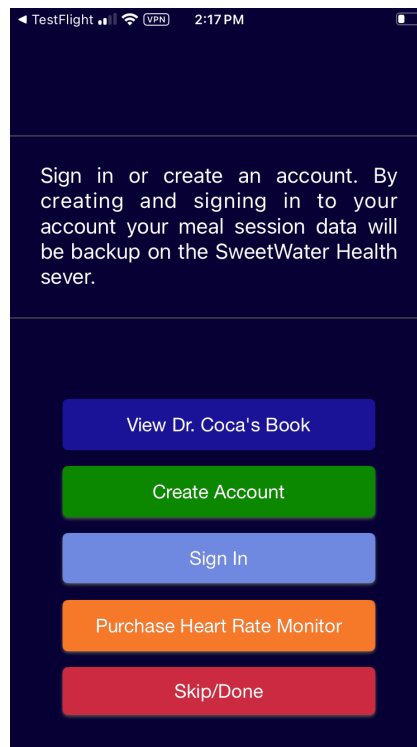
◄ TestFlight VPN 2:17 PM

Sign in or create an account. By creating and signing in to your account your meal session data will be backup on the SweetWater Health sever.

View Dr. Coca's Book

Create Account

Sign In

Purchase Heart Rate Monitor

Skip/Done